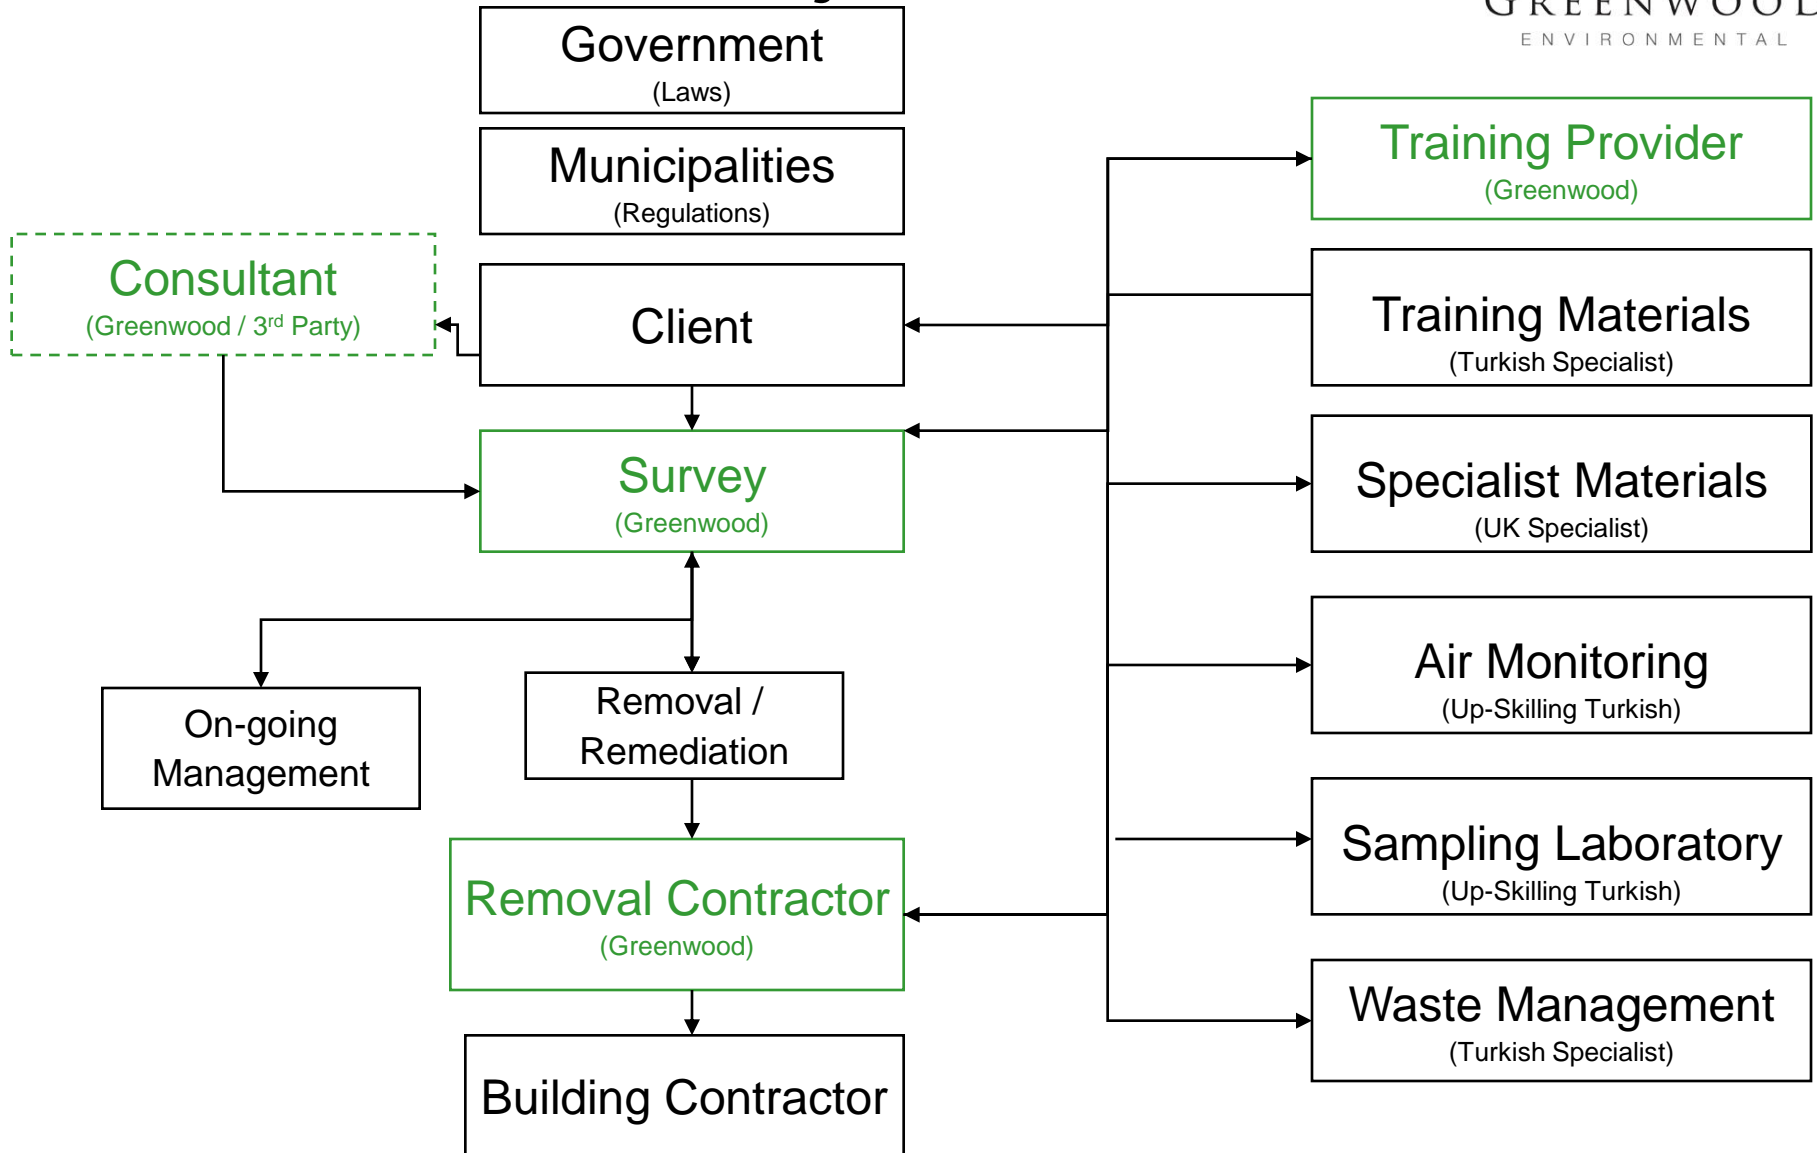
GREENWOOD
ENVIRONMENTAL

Government
(Laws)

Municipalities
(Regulations)

Consultant
(Greenwood / 3$^{rd}$ Party)

Client

Survey
(Greenwood)

On-going Management

Removal / Remediation

Removal Contractor
(Greenwood)

Building Contractor

Training Provider
(Greenwood)

Training Materials
(Turkish Specialist)

Specialist Materials
(UK Specialist)

Air Monitoring
(Up-Skilling Turkish)

Sampling Laboratory
(Up-Skilling Turkish)

Waste Management
(Turkish Specialist)